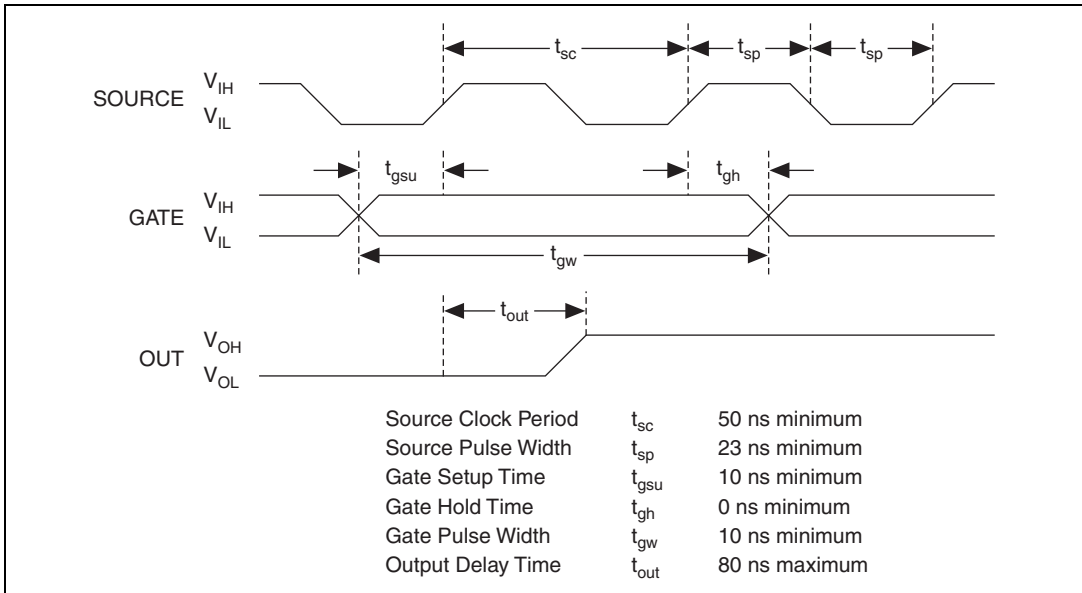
$t_{sc}$ $t_{sp}$ $t_{sp}$

SOURCE $V_{IH}$ $V_{IL}$

$t_{gsu}$ $t_{gh}$

GATE $V_{IH}$ $V_{IL}$

$t_{gw}$

$t_{out}$

OUT $V_{OH}$ $V_{OL}$

| | | |
|---|---|---|
| Source Clock Period | $t_{sc}$ | 50 ns minimum |
| Source Pulse Width | $t_{sp}$ | 23 ns minimum |
| Gate Setup Time | $t_{gsu}$ | 10 ns minimum |
| Gate Hold Time | $t_{gh}$ | 0 ns minimum |
| Gate Pulse Width | $t_{gw}$ | 10 ns minimum |
| Output Delay Time | $t_{out}$ | 80 ns maximum |